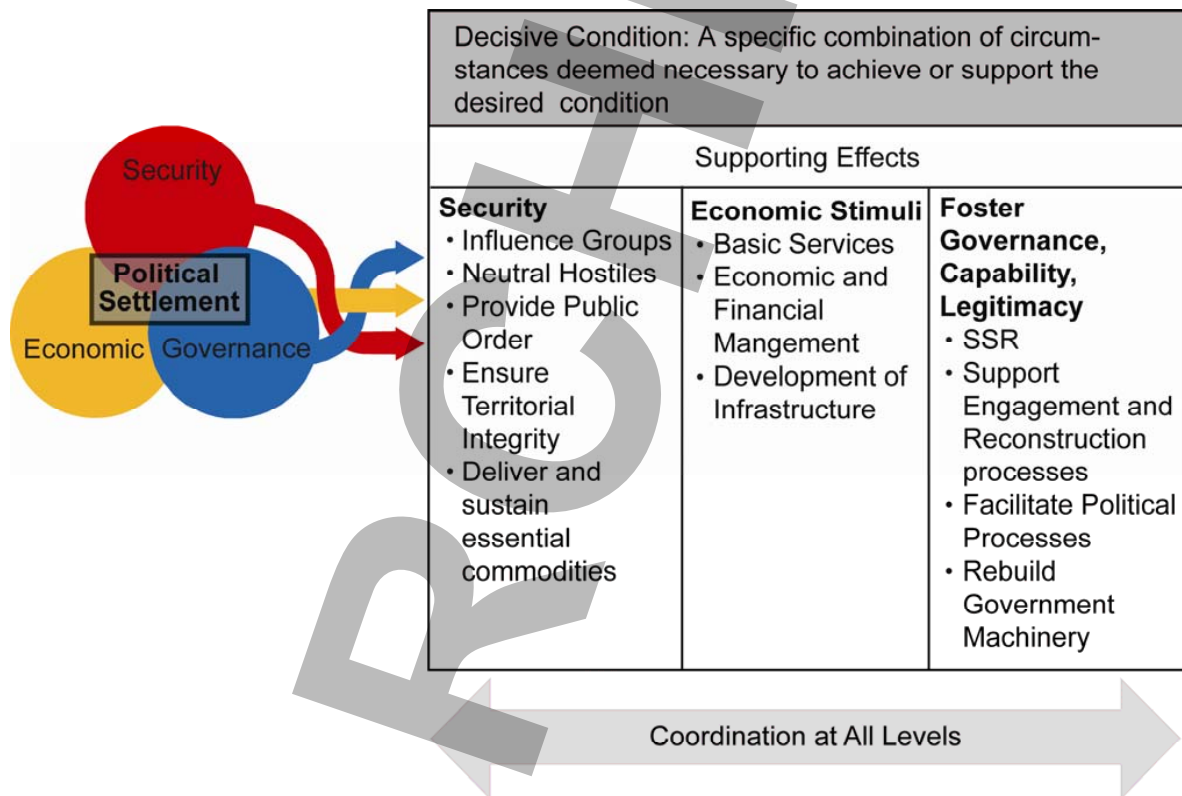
Security

Political Settlement

Economic

Governance

Decisive Condition: A specific combination of circumstances deemed necessary to achieve or support the desired condition

Supporting Effects

| Security | Economic Stimuli | Foster Governance, Capability, Legitimacy |
|---|---|---|
| • Influence Groups<br>• Neutral Hostiles<br>• Provide Public Order<br>• Ensure Territorial Integrity<br>• Deliver and sustain essential commodities | • Basic Services<br>• Economic and Financial Mangement<br>• Development of Infrastructure | • SSR<br>• Support Engagement and Reconstruction processes<br>• Facilitate Political Processes<br>• Rebuild Government Machinery |

Coordination at All Levels

ARCHIVED